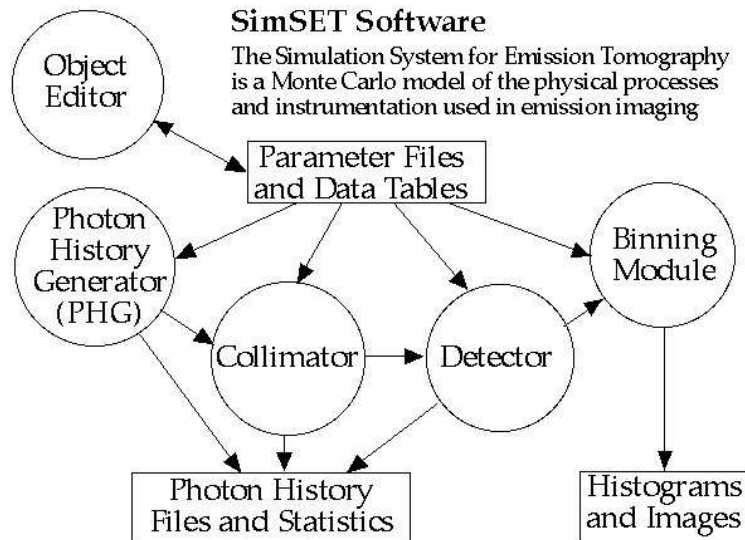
SimSET Software

The Simulation System for Emission Tomography is a Monte Carlo model of the physical processes and instrumentation used in emission imaging

Object Editor

Parameter Files and Data Tables

Photon History Generator (PHG)

Binning Module

Collimator

Detector

Photon History Files and Statistics

Histograms and Images